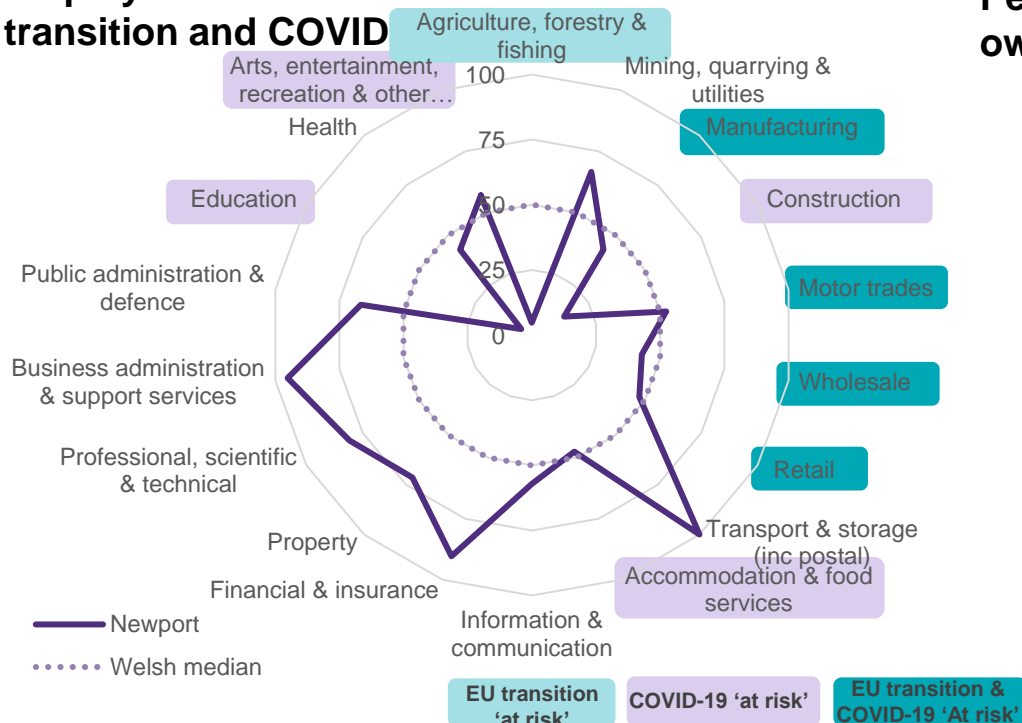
transition and COVID

Agriculture, forestry & fishing

Mining, quarrying & utilities

Manufacturing

Construction

Motor trades

Wholesale

Retail

Transport & storage (inc postal)

Accommodation & food services

Information & communication

Financial & insurance

Property

Professional, scientific & technical

Business administration & support services

Public administration & defence

Education

Health

Arts, entertainment, recreation & other…

100

75

50

25

0

Newport

Welsh median

EU transition 'at risk'

COVID-19 'at risk'

EU transition & COVID-19 'At risk'

Pe
ow